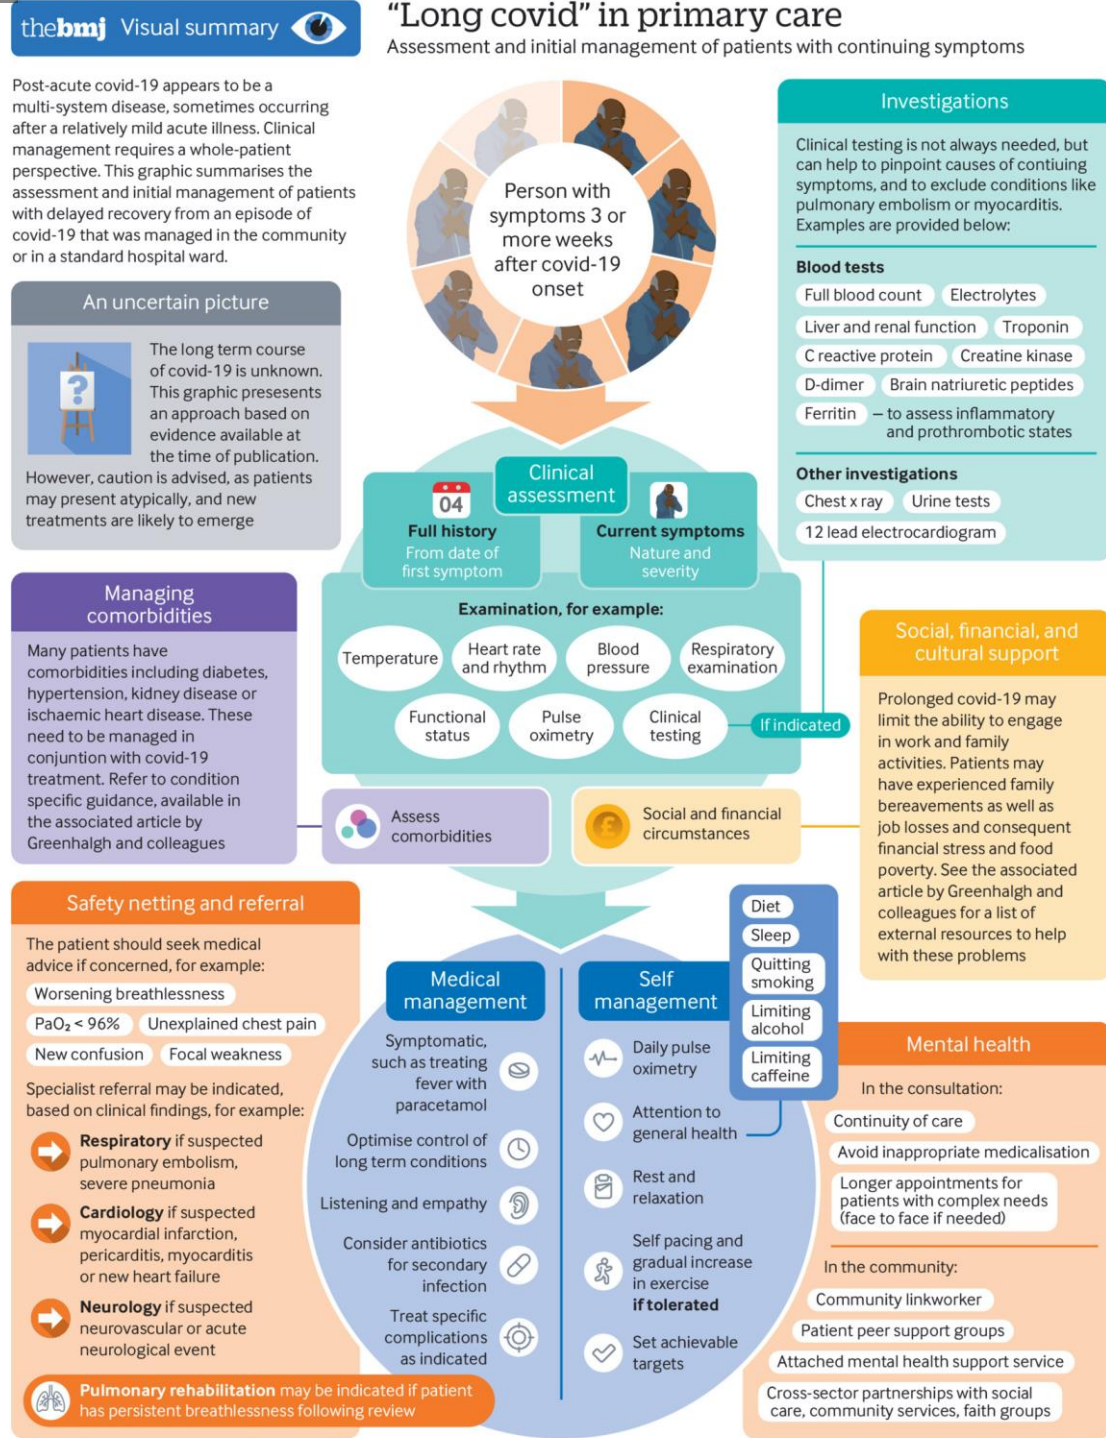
thebmj Visual summary

"Long covid" in primary care
Assessment and initial management of patients with continuing symptoms

Post-acute covid-19 appears to be a multi-system disease, sometimes occurring after a relatively mild acute illness. Clinical management requires a whole-patient perspective. This graphic summarises the assessment and initial management of patients with delayed recovery from an episode of covid-19 that was managed in the community or in a standard hospital ward.

Person with symptoms 3 or more weeks after covid-19 onset

An uncertain picture

The long term course of covid-19 is unknown. This graphic presesents an approach based on evidence available at the time of publication. However, caution is advised, as patients may present atypically, and new treatments are likely to emerge

Investigations

Clinical testing is not always needed, but can help to pinpoint causes of contiuing symptoms, and to exclude conditions like pulmonary embolism or myocarditis. Examples are provided below:

Blood tests
Full blood count
Electrolytes
Liver and renal function
Troponin
C reactive protein
Creatine kinase
D-dimer
Brain natriuretic peptides
Ferritin – to assess inflammatory and prothrombotic states

Other investigations
Chest x ray
Urine tests
12 lead electrocardiogram

Clinical assessment

04
Full history
From date of first symptom

Current symptoms
Nature and severity

Examination, for example:
Temperature
Heart rate and rhythm
Blood pressure
Respiratory examination
Functional status
Pulse oximetry
Clinical testing
If indicated

Managing comorbidities

Many patients have comorbidities including diabetes, hypertension, kidney disease or ischaemic heart disease. These need to be managed in conjuntion with covid-19 treatment. Refer to condition specific guidance, available in the associated article by Greenhalgh and colleagues

Assess comorbidities

Social and financial circumstances

Social, financial, and cultural support

Prolonged covid-19 may limit the ability to engage in work and family activities. Patients may have experienced family bereavements as well as job losses and consequent financial stress and food poverty. See the associated article by Greenhalgh and colleagues for a list of external resources to help with these problems

Safety netting and referral

The patient should seek medical advice if concerned, for example:
Worsening breathlessness
PaO$_2$ < 96%
Unexplained chest pain
New confusion
Focal weakness

Specialist referral may be indicated, based on clinical findings, for example:
Respiratory if suspected pulmonary embolism, severe pneumonia
Cardiology if suspected myocardial infarction, pericarditis, myocarditis or new heart failure
Neurology if suspected neurovascular or acute neurological event

Pulmonary rehabilitation may be indicated if patient has persistent breathlessness following review

Medical management
Symptomatic, such as treating fever with paracetamol
Optimise control of long term conditions
Listening and empathy
Consider antibiotics for secondary infection
Treat specific complications as indicated

Self management
Daily pulse oximetry
Attention to general health
Rest and relaxation
Self pacing and gradual increase in exercise if tolerated
Set achievable targets

Diet
Sleep
Quitting smoking
Limiting alcohol
Limiting caffeine

Mental health

In the consultation:
Continuity of care
Avoid inappropriate medicalisation
Longer appointments for patients with complex needs (face to face if needed)

In the community:
Community linkworker
Patient peer support groups
Attached mental health support service
Cross-sector partnerships with social care, community services, faith groups